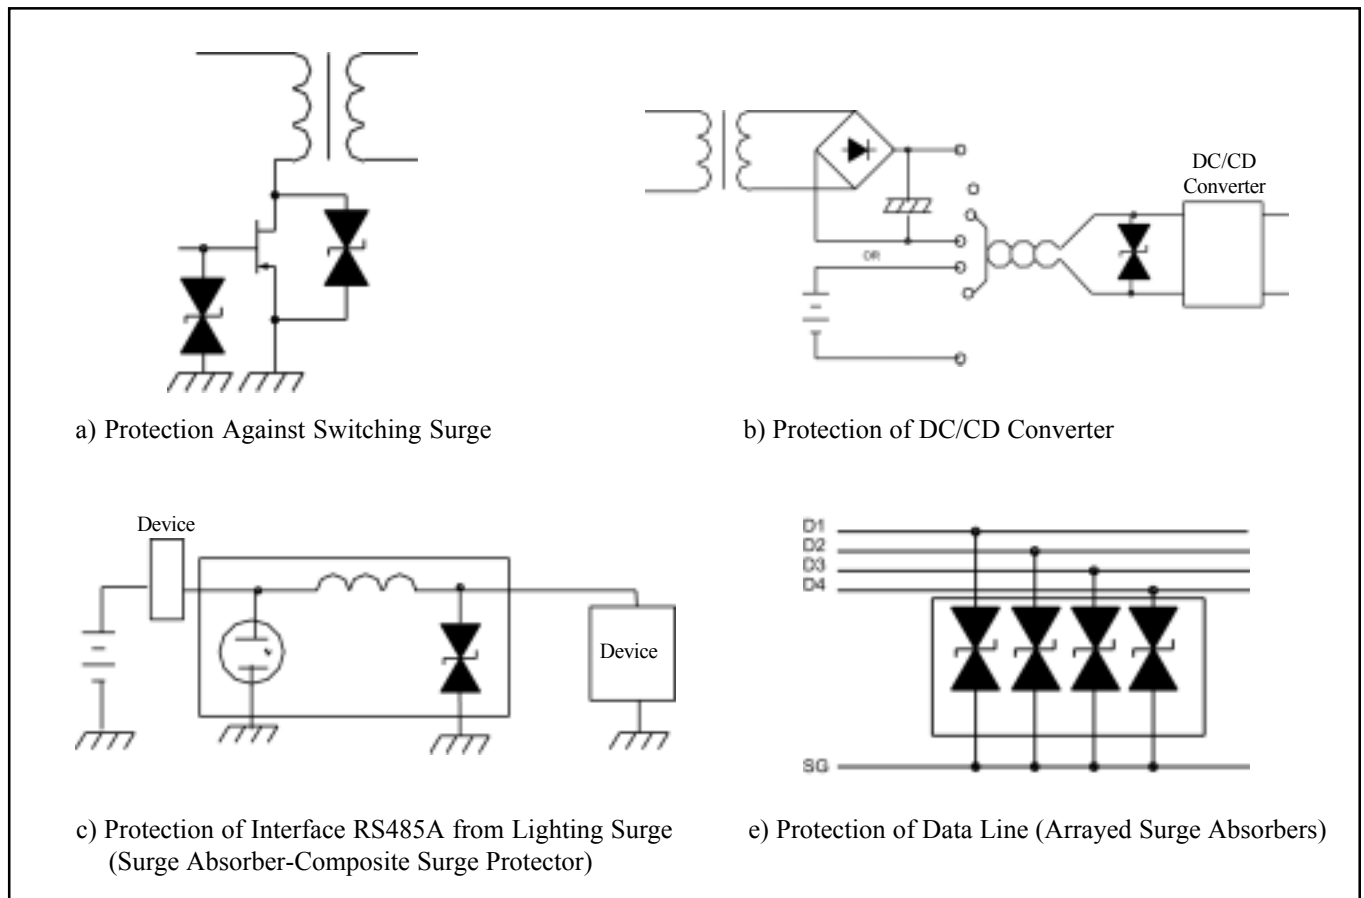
a) Protection Against Switching Surge

DC/CD Converter

OR

b) Protection of DC/CD Converter

Device

Device

c) Protection of Interface RS485A from Lighting Surge (Surge Absorber-Composite Surge Protector)

D1
D2
D3
D4

SG

e) Protection of Data Line (Arrayed Surge Absorbers)